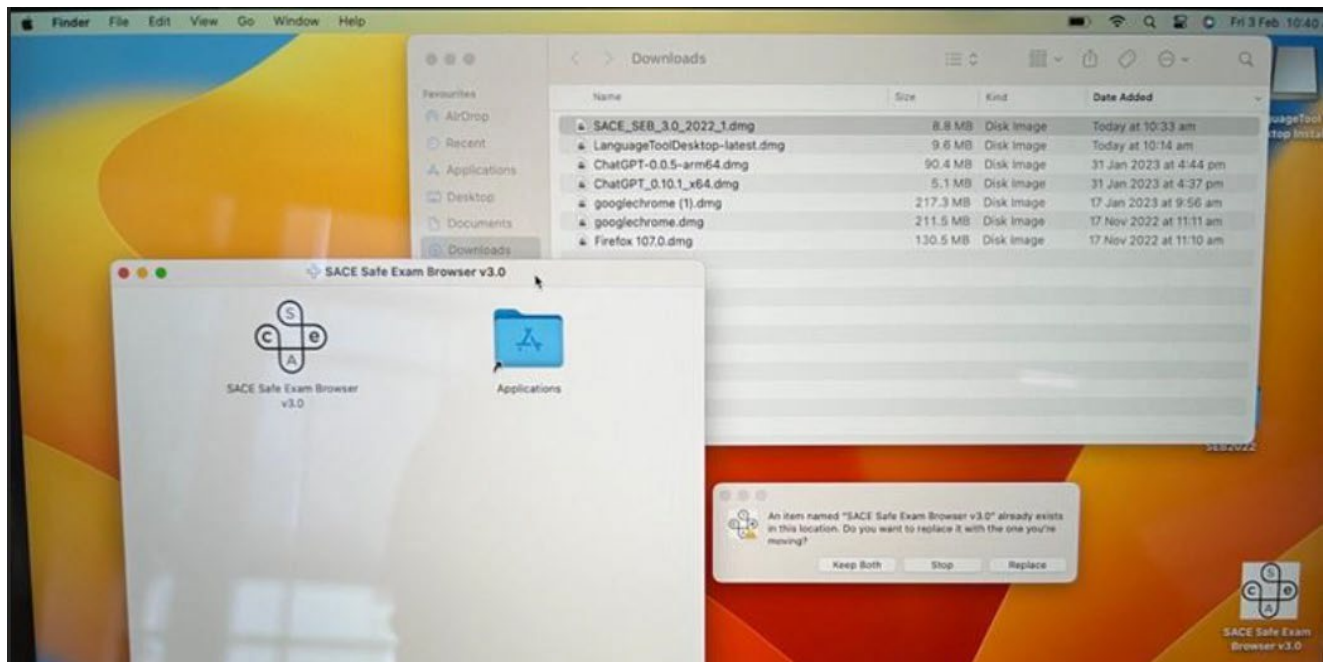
Finder File Edit View Go Window Help

Fri 3 Feb 10:40

Downloads

Favourites
AirDrop
Recent
Applications
Desktop
Documents
Downloads

| Name | Size | Kind | Date Added |
|---|---|---|---|
| SACE_SEB_3.0_2022_1.dmg | 8.8 MB | Disk Image | Today at 10:33 am |
| LanguageToolDesktop-latest.dmg | 9.6 MB | Disk Image | Today at 10:14 am |
| ChatGPT-0.0.5-arm64.dmg | 90.4 MB | Disk Image | 31 Jan 2023 at 4:44 pm |
| ChatGPT_0.10.1_x64.dmg | 5.1 MB | Disk Image | 31 Jan 2023 at 4:37 pm |
| googlechrome (1).dmg | 217.3 MB | Disk Image | 17 Jan 2023 at 9:56 am |
| googlechrome.dmg | 211.5 MB | Disk Image | 17 Nov 2022 at 11:11 am |
| Firefox 107.0.dmg | 130.5 MB | Disk Image | 17 Nov 2022 at 11:10 am |

uageTool
top Insta

SACE Safe Exam Browser v3.0

S c e A

SACE Safe Exam Browser v3.0

Applications

SEB2022

An item named "SACE Safe Exam Browser v3.0" already exists in this location. Do you want to replace it with the one you're moving?

Keep Both Stop Replace

S c e A

SACE Safe Exam Browser v3.0